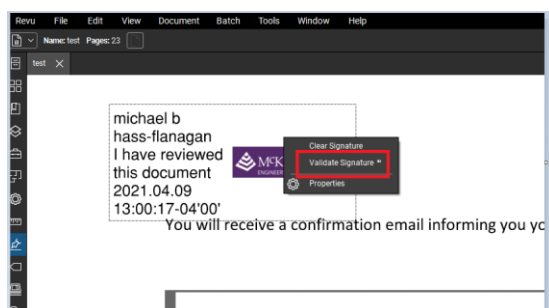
Revu File Edit View Document Batch Tools Window Help

Name: test Pages: 23

test

michael b hass-flanagan I have reviewed this document 2021.04.09 13:00:17-04'00'

McK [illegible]
ENGINEE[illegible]

Clear Signature
Validate Signature
Properties

You will receive a confirmation email informing you yo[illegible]